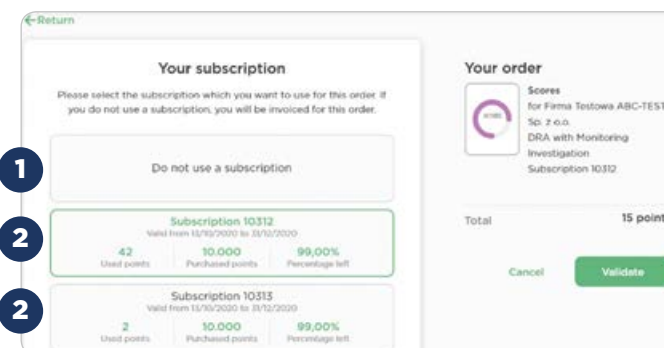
←Return

Your subscription

Please select the subscription which you want to use for this order. If you do not use a subscription, you will be invoiced for this order.

1

Do not use a subscription

2

Subscription 10312
Valid from 13/10/2020 to 31/12/2020

| 42 | 10.000 | 99,00% |
|---|---|---|
| Used points | Purchased points | Percentage left |

2

Subscription 10313
Valid from 13/10/2020 to 31/12/2020

| 2 | 10.000 | 99,00% |
|---|---|---|
| Used points | Purchased points | Percentage left |

Your order

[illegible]

Scores
for Firma Testowa ABC-TEST
Sp. z o.o.
DRA with Monitoring
Investigation
Subscription 10312

Total 15 points

Cancel Validate